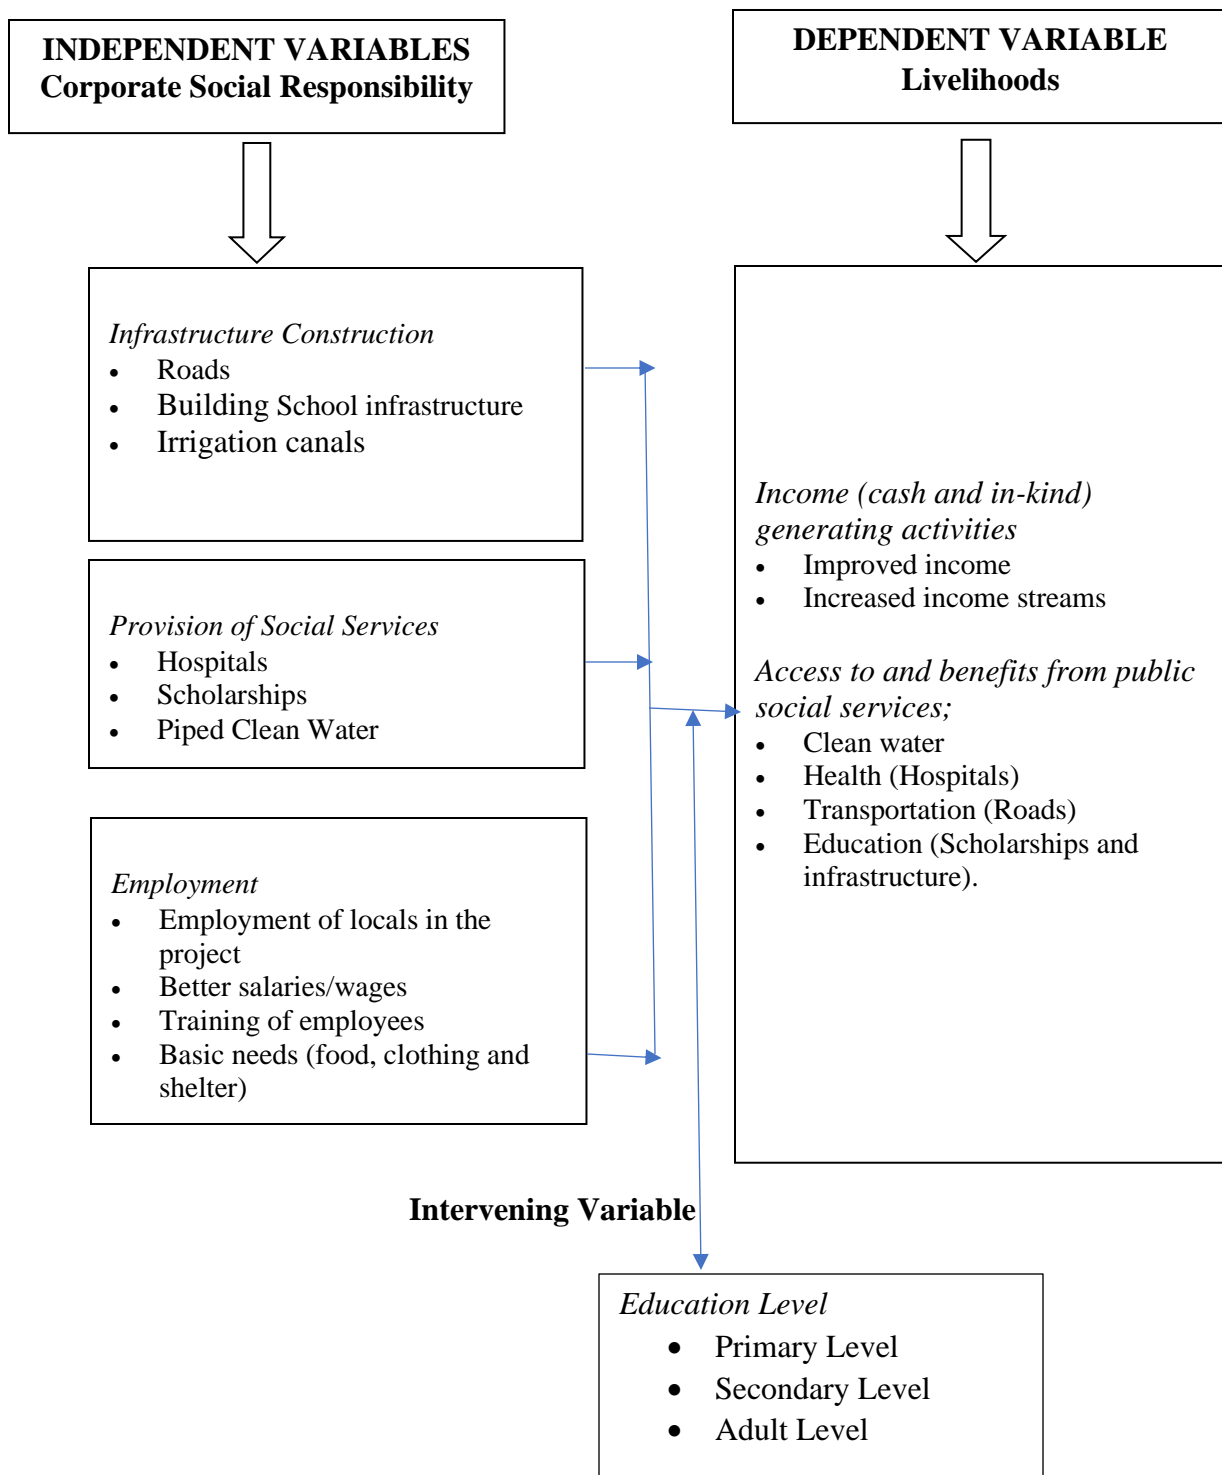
**INDEPENDENT VARIABLES**
**Corporate Social Responsibility**

**DEPENDENT VARIABLE**
**Livelihoods**

*Infrastructure Construction*
- Roads
- Building School infrastructure
- Irrigation canals

*Provision of Social Services*
- Hospitals
- Scholarships
- Piped Clean Water

*Employment*
- Employment of locals in the project
- Better salaries/wages
- Training of employees
- Basic needs (food, clothing and shelter)

*Income (cash and in-kind) generating activities*
- Improved income
- Increased income streams

*Access to and benefits from public social services;*
- Clean water
- Health (Hospitals)
- Transportation (Roads)
- Education (Scholarships and infrastructure).

**Intervening Variable**

*Education Level*
- Primary Level
- Secondary Level
- Adult Level